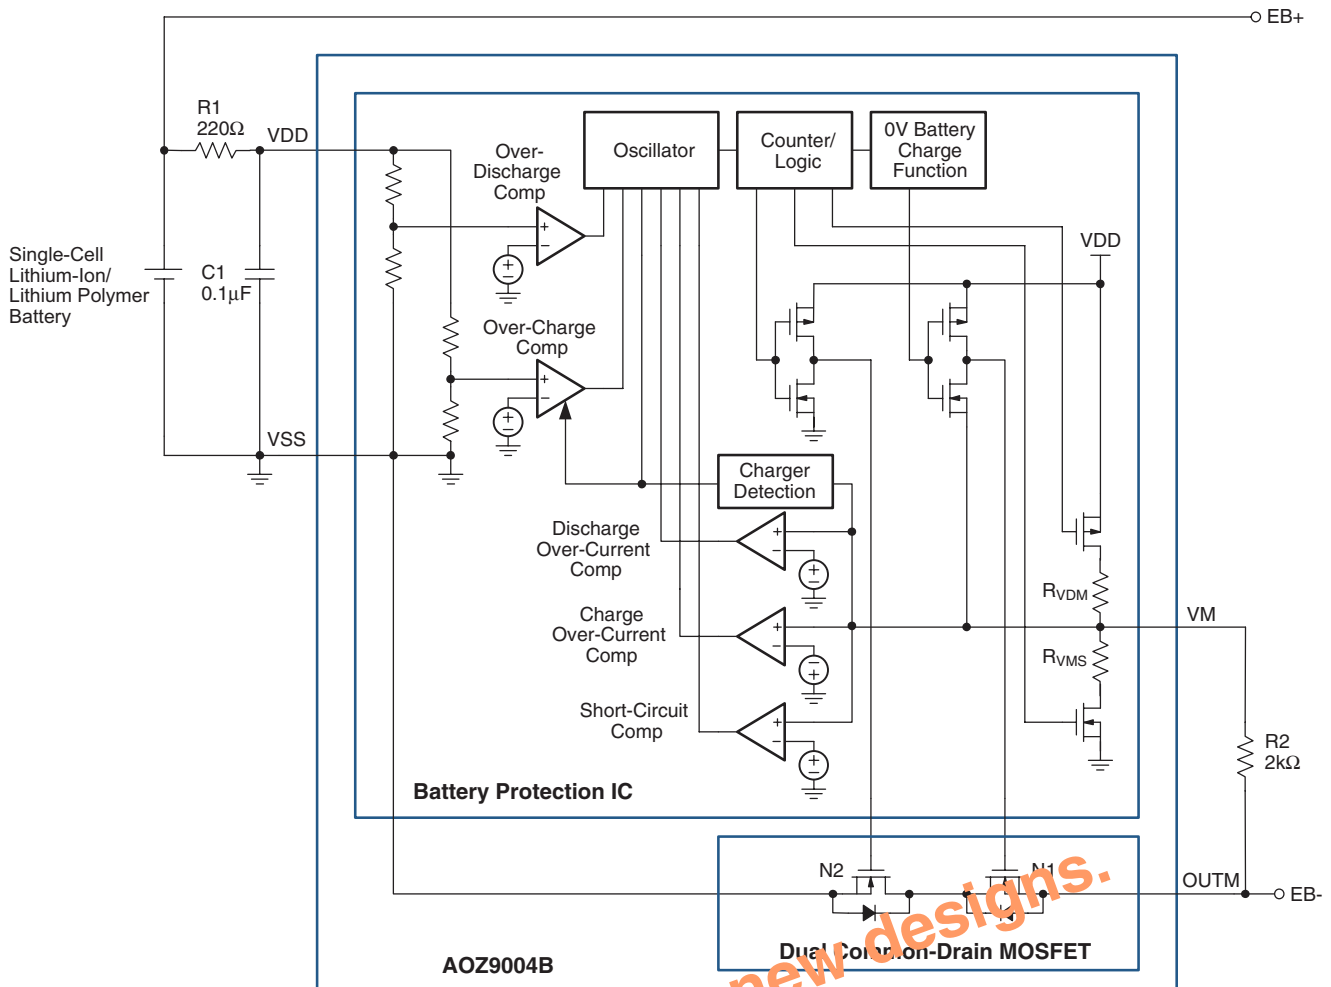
EB+

R1
220Ω

VDD

Single-Cell Lithium-Ion/ Lithium Polymer Battery

C1
0.1μF

VSS

Over-Discharge Comp

Oscillator

Counter/ Logic

0V Battery Charge Function

VDD

Over-Charge Comp

Charger Detection

Discharge Over-Current Comp

Charge Over-Current Comp

Short-Circuit Comp

$R_{VDM}$

VM

$R_{VMS}$

R2
2kΩ

Battery Protection IC

N2

N1

OUTM

EB-

Dual Co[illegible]on-Drain MOSFET

AOZ9004B

new designs.